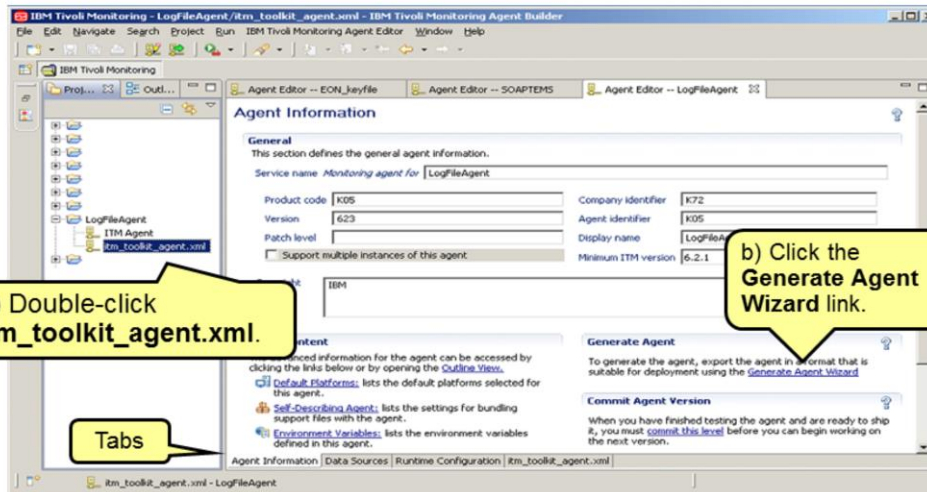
IBM Tivoli Monitoring - LogFileAgent/itm_toolkit_agent.xml - IBM Tivoli Monitoring Agent Builder

File Edit Navigate Search Project Run IBM Tivoli Monitoring Agent Editor Window Help

IBM Tivoli Monitoring

Proj... Outl...

LogFileAgent
ITM Agent
itm_toolkit_agent.xml

Agent Editor -- EON_keyfile | Agent Editor -- SOAPTEMS | Agent Editor -- LogFileAgent

Agent Information

General
This section defines the general agent information.

Service name Monitoring agent for LogFileAgent

Product code K05
Version 623
Patch level
Support multiple instances of this agent

Company identifier K72
Agent identifier K05
Display name LogFileA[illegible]
Minimum ITM version 6.2.1

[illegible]ht IBM

b) Click the Generate Agent Wizard link.

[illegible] Double-click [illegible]m_toolkit_agent.xml.

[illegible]ntent
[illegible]nced information for the agent can be accessed by clicking the links below or by opening the Outline View.

Default Platforms: lists the default platforms selected for this agent.

Self-Describing Agent: lists the settings for bundling support files with the agent.

Environment Variables: lists the environment variables defined in this agent.

Generate Agent
To generate the agent, export the agent in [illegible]ormat that is suitable for deployment using the Generate Agent Wizard

Commit Agent Version
When you have finished testing the agent and are ready to ship it, you must commit this level before you can begin working on the next version.

Tabs

Agent Information | Data Sources | Runtime Configuration | itm_toolkit_agent.xml

itm_toolkit_agent.xml - LogFileAgent